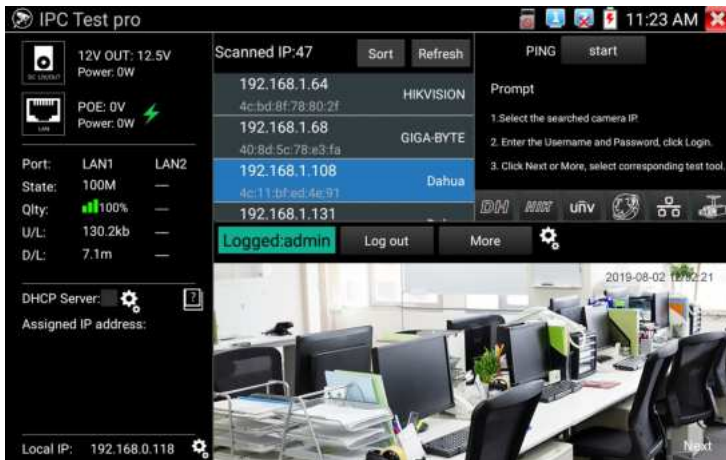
IPC Test pro

11:23 AM

DC 12V OUT

12V OUT: 12.5V
Power: 0W

LAN

POE: 0V
Power: 0W

| Port: | LAN1 | LAN2 |
|---|---|---|
| State: | 100M | — |
| Qlty: | 100% | — |
| U/L: | 130.2kb | — |
| D/L: | 7.1m | — |

DHCP Server:
Assigned IP address:

Local IP: 192.168.0.118

Scanned IP:47
Sort
Refresh

192.168.1.64
4c:bd:8f:78:80:2f
HIKVISION

192.168.1.68
40:8d:5c:78:e3:fa
GIGA-BYTE

192.168.1.108
4c:11:bf:ed:4e:91
Dahua

192.168.1.131

PING
start

Prompt

1.Select the searched camera IP.

2. Enter the Username and Password, click Login.

3. Click Next or More, select corresponding test tool.

Logged:admin
Log out
More

2019-08-02 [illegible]:21

Next